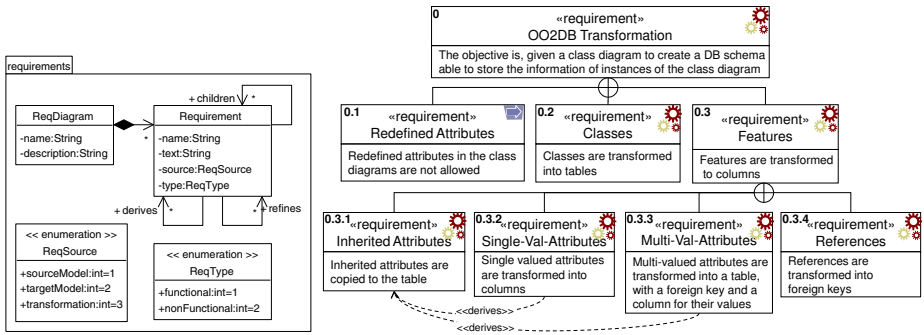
requirements

ReqDiagram
-name:String
-description:String

+ children
*

Requirement
-name:String
-text:String
-source:ReqSource
-type:ReqType

*
+ derives
*
*
+ refines

<< enumeration >>
ReqSource
+sourceModel:int=1
+targetModel:int=2
+transformation:int=3

<< enumeration >>
ReqType
+functional:int=1
+nonFunctional:int=2

0
«requirement»
OO2DB Transformation
The objective is, given a class diagram to create a DB schema able to store the information of instances of the class diagram

0.1
«requirement»
Redefined Attributes
Redefined attributes in the class diagrams are not allowed

0.2
«requirement»
Classes
Classes are transformed into tables

0.3
«requirement»
Features
Features are transformed to columns

0.3.1
«requirement»
Inherited Attributes
Inherited attributes are copied to the table

0.3.2
«requirement»
Single-Val-Attributes
Single valued attributes are transformed into columns

0.3.3
«requirement»
Multi-Val-Attributes
Multi-valued attributes are transformed into a table, with a foreign key and a column for their values

0.3.4
«requirement»
References
References are transformed into foreign keys

<<derives>>
<<derives>>